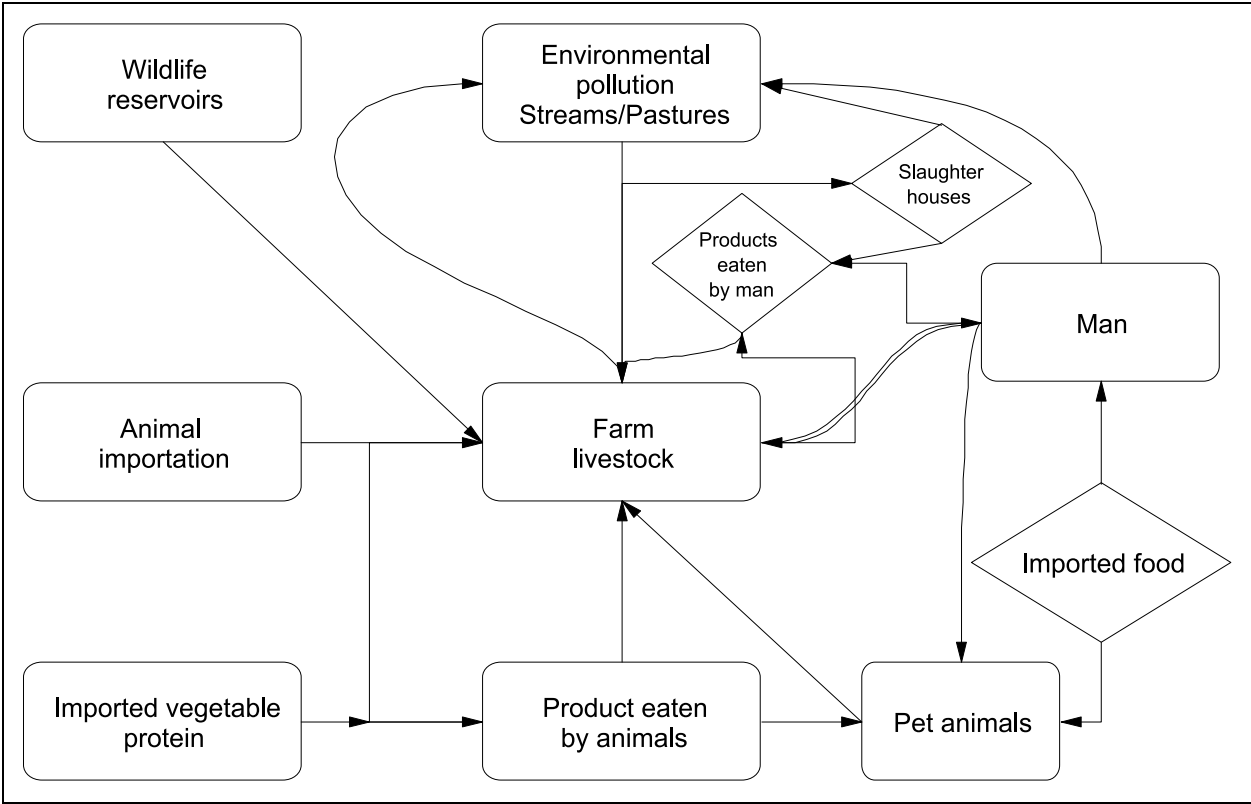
Wildlife reservoirs

Environmental pollution Streams/Pastures

Slaughter houses

Products eaten by man

Man

Animal importation

Farm livestock

Imported food

Imported vegetable protein

Product eaten by animals

Pet animals